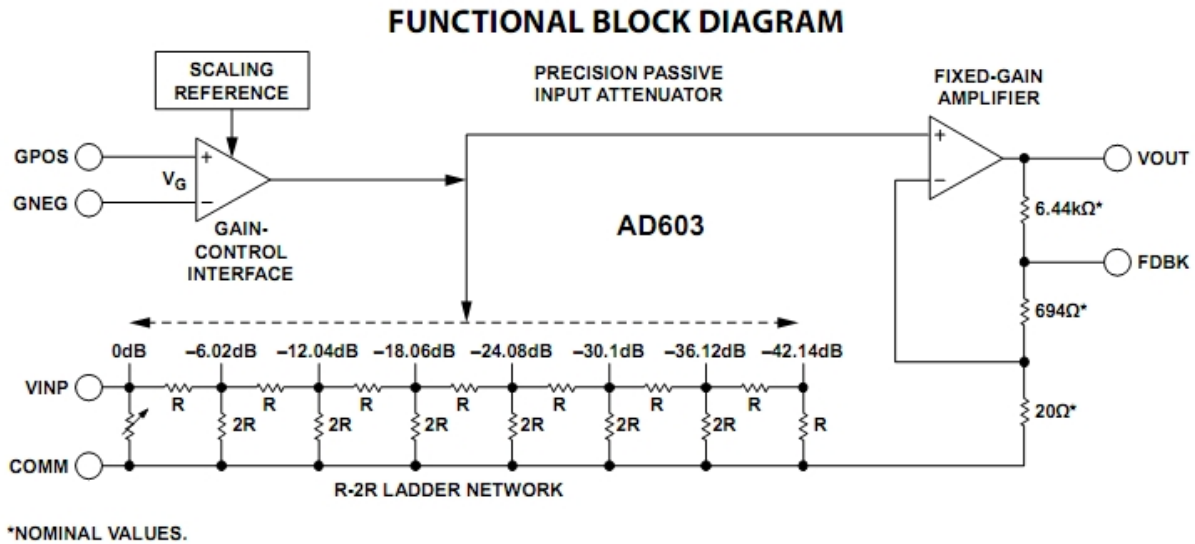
FUNCTIONAL BLOCK DIAGRAM

SCALING REFERENCE

PRECISION PASSIVE INPUT ATTENUATOR

FIXED-GAIN AMPLIFIER

GPOS

GNEG

$V_G$

+

−

GAIN-CONTROL INTERFACE

AD603

+

−

VOUT

6.44kΩ*

FDBK

694Ω*

20Ω*

0dB

−6.02dB

−12.04dB

−18.06dB

−24.08dB

−30.1dB

−36.12dB

−42.14dB

VINP

R

R

R

R

R

R

R

2R

2R

2R

2R

2R

2R

R

COMM

R-2R LADDER NETWORK

*NOMINAL VALUES.